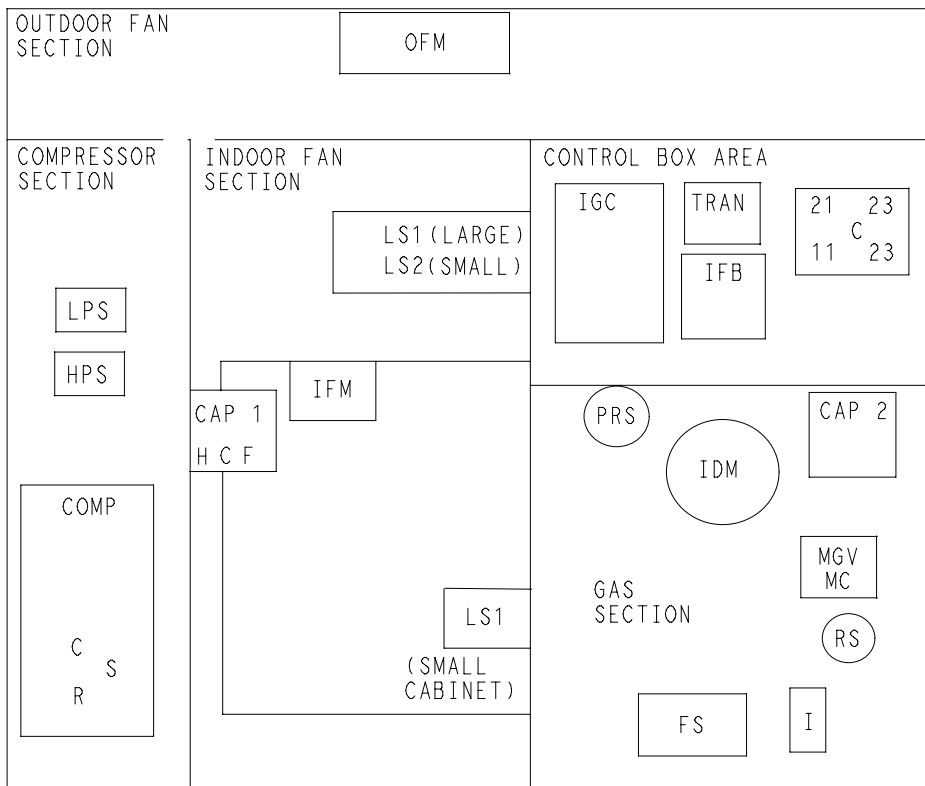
OUTDOOR FAN SECTION

OFM

COMPRESSOR SECTION

LPS

HPS

COMP

C
S
R

INDOOR FAN SECTION

LS1(LARGE)
LS2(SMALL)

CAP 1
H C F

IFM

LS1

(SMALL CABINET)

CONTROL BOX AREA

IGC

TRAN

IFB

21 23
C
11 23

PRS

IDM

CAP 2

MGV
MC

GAS SECTION

RS

FS

I